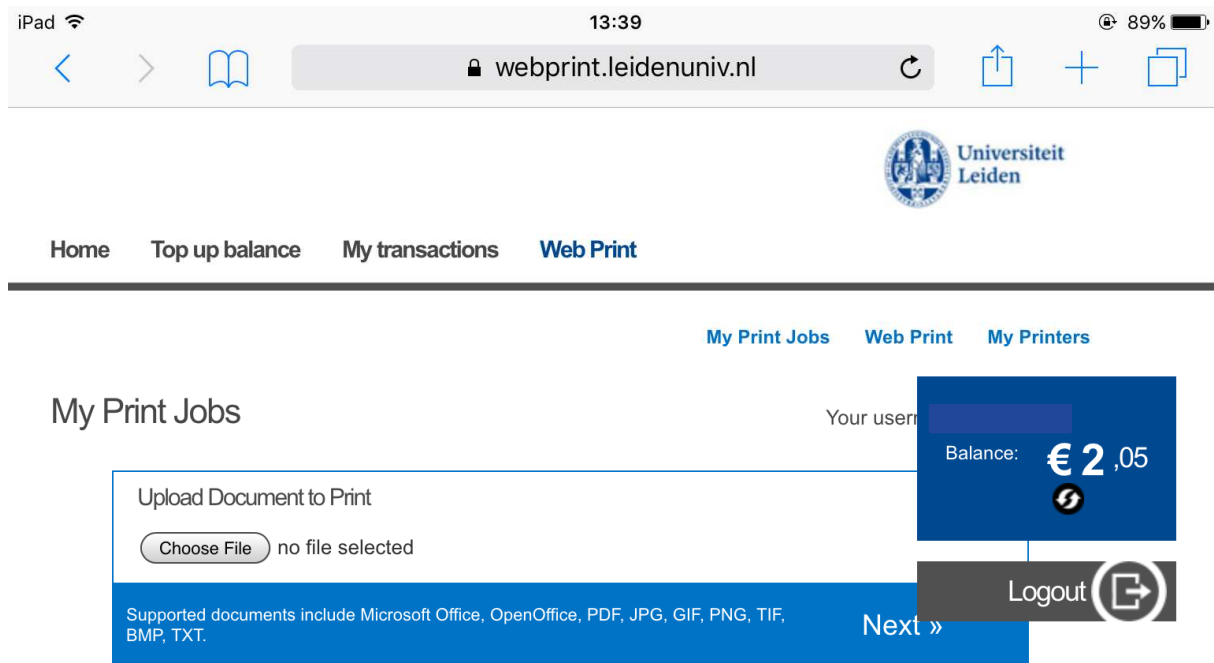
iPad 13:39 89%

webprint.leidenuniv.nl

Universiteit Leiden

Home Top up balance My transactions Web Print

My Print Jobs Web Print My Printers

My Print Jobs

Your userr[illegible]

Balance: € 2 ,05

Upload Document to Print

Choose File no file selected

Logout

Supported documents include Microsoft Office, OpenOffice, PDF, JPG, GIF, PNG, TIF, BMP, TXT.

Next »